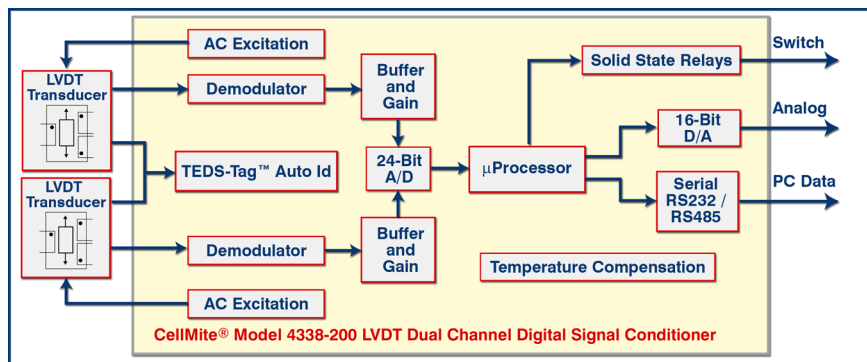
AC Excitation

LVDT Transducer

Demodulator

Buffer and Gain

TEDS-Tag™ Auto Id

24-Bit A/D

μProcessor

Solid State Relays

Switch

16-Bit D/A

Analog

Serial RS232 / RS485

PC Data

LVDT Transducer

Demodulator

Buffer and Gain

Temperature Compensation

AC Excitation

CellMite® Model 4338-200 LVDT Dual Channel Digital Signal Conditioner